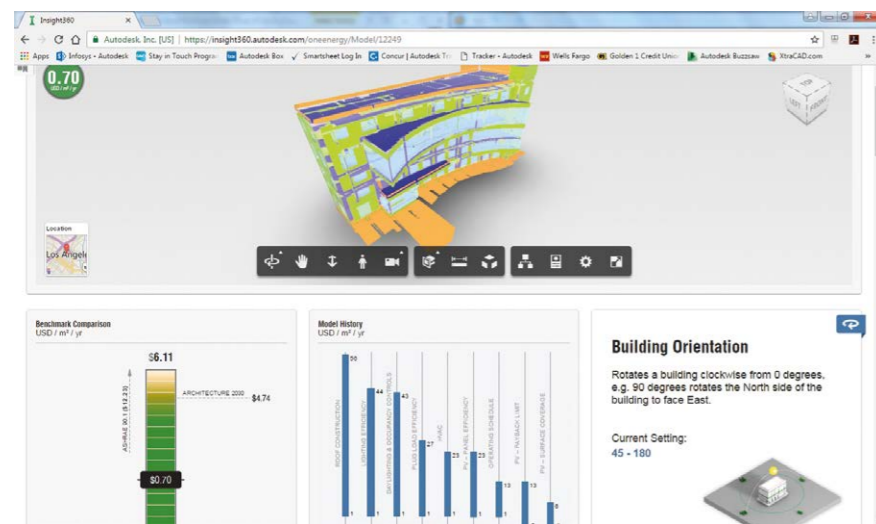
Insight360

Autodesk, Inc. [US] | https://insight360.autodesk.com/oneenergy/Model/12249

Apps Infosys - Autodesk Stay in Touch Progra Autodesk Box Smartsheet Log In Concur | Autodesk Tr Tracker - Autodesk Wells Fargo Golden 1 Credit Unio Autodesk Buzzsaw XtraCAD.com

0.70
USD / m² / yr

LEFT FRONT

Location
Los Angel

Benchmark Comparison
USD / m² / yr

$6.11

ASHRAE 90.1 ($12.23)

ARCHITECTURE 2030 $4.74

$0.70

Model History
USD / m² / yr

50 ROOF CONSTRUCTION 1
44 LIGHTING EFFICIENCY 1
43 DAYLIGHTING & OCCUPANCY CONTROLS 1
PLUG LOAD EFFICIENCY 27 1
HVAC 23 1
PV - PANEL EFFICIENCY 23 1
OPERATING SCHEDULE 13 1
PV - PAYBACK LIMIT 13 1
PV - SURFACE COVERAGE 6

Building Orientation

Rotates a building clockwise from 0 degrees, e.g. 90 degrees rotates the North side of the building to face East.

Current Setting:
45 - 180